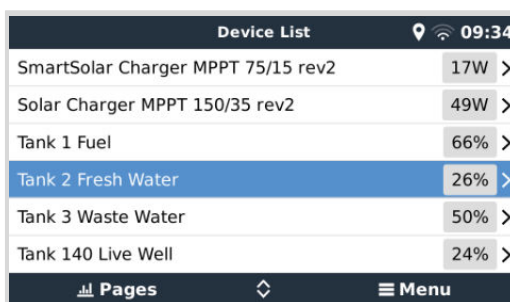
Device List 09:34

SmartSolar Charger MPPT 75/15 rev2 17W >

Solar Charger MPPT 150/35 rev2 49W >

Tank 1 Fuel 66% >

Tank 2 Fresh Water 26% >

Tank 3 Waste Water 50% >

Tank 140 Live Well 24% >

Pages Menu